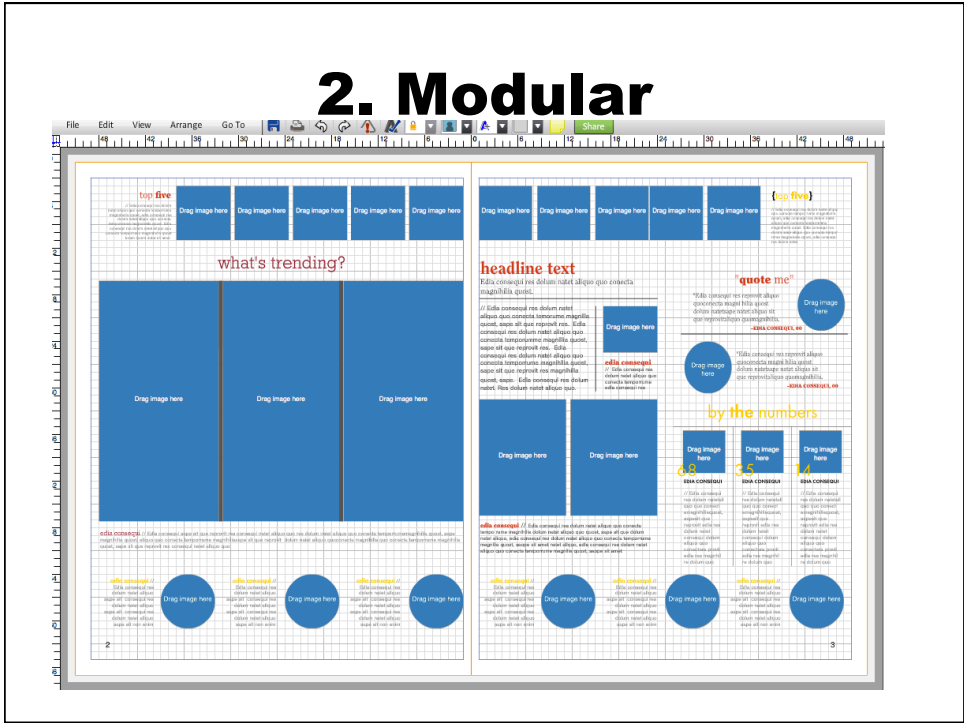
2. Modular

File Edit View Arrange Go To

Share

top five

Drag image here

Drag image here

Drag image here

Drag image here

Drag image here

what's trending?

Drag image here

Drag image here

Drag image here

edia consequi

edia consequi //

Drag image here

edia consequi //

Drag image here

edia consequi //

Drag image here

2

Drag image here

Drag image here

Drag image here

Drag image here

Drag image here

{top five}

headline text

Edia consequi res dolum natet aliquo quo conecta magnihilla quiset.

// Edia consequi res dolum natet aliquo quo conecta tomnimus magnilla quiset, sape sit que reprovit res. Edia consequi res dolum natet aliquo quo conecta tompornime magnihilla quiset, sape sit que reprovit res. Edia consequi res dolum natet aliquo quo conecta tempornime magnihilla quiset, sape sit que reprovit res. Edia consequi res dolum natet aliquo quo conecta tompornime magnihilla quiset, sape. Edia consequi res dolum natet. Res dolum natet aliquo quo.

Drag image here

edia consequi

"quote me"

Drag image here

–EDIA CONSEQUI, 00

Drag image here

–EDIA CONSEQUI, 00

by the numbers

Drag image here

Drag image here

Drag image here

Drag image here

Drag image here

68

35

14

EDIA CONSEQUI

EDIA CONSEQUI

EDIA CONSEQUI

edia consequi //

edia consequi //

Drag image here

Drag image here

Drag image here

3